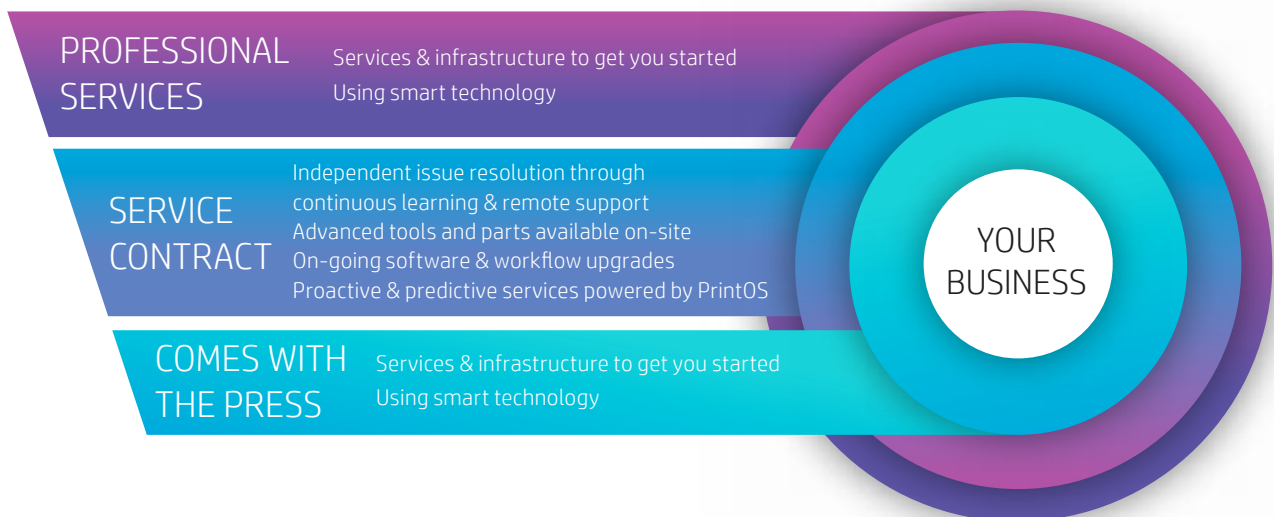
PROFESSIONAL SERVICES

Services & infrastructure to get you started
Using smart technology

SERVICE CONTRACT

Independent issue resolution through continuous learning & remote support
Advanced tools and parts available on-site
On-going software & workflow upgrades
Proactive & predictive services powered by PrintOS

COMES WITH THE PRESS

Services & infrastructure to get you started
Using smart technology

YOUR BUSINESS